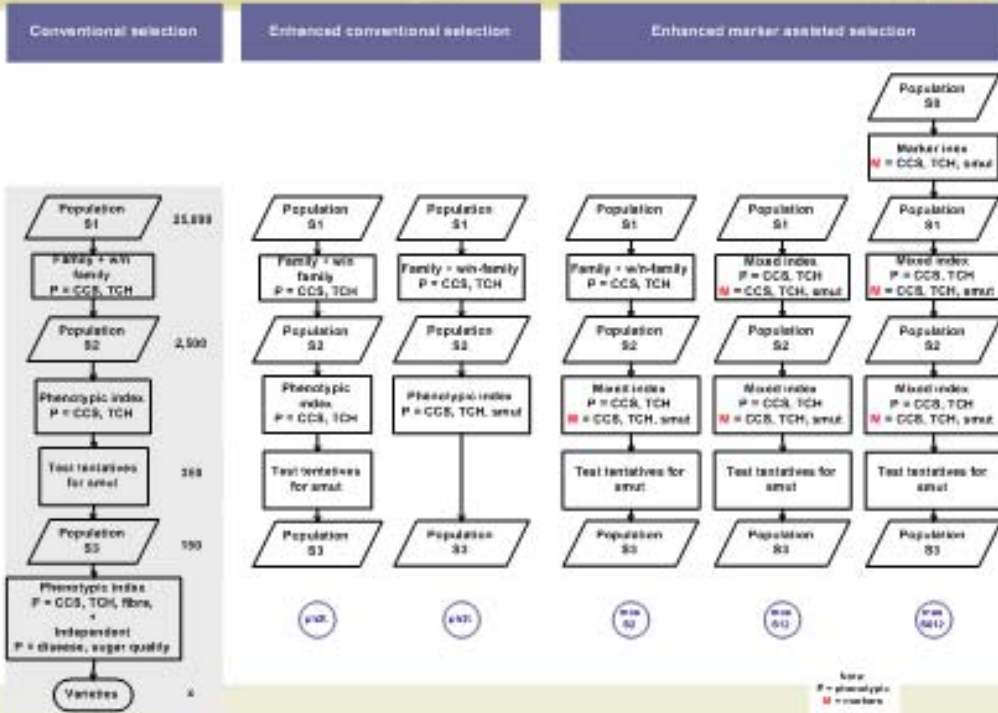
Conventional selection

Enhanced conventional selection

Enhanced marker assisted selection

Population S1

25,000

Family + w/n family P = CCS, TCH

Population S2

2,500

Phenotypic index P = CCS, TCH

Test tentatives for smut

350

Population S3

150

Phenotypic index P = CCS, TCH, fibre, + Independent P = disease, sugar quality

Varieties

x

Population S1

Family + w/n family P = CCS, TCH

Population S2

Phenotypic index P = CCS, TCH

Test tentatives for smut

Population S3

Population S1

Family + w/n-family P = CCS, TCH

Population S2

Phenotypic index P = CCS, TCH, smut

Population S3

Population S1

Family + w/n-family P = CCS, TCH

Population S2

Mixed index P = CCS, TCH M = CCS, TCH, smut

Test tentatives for smut

Population S3

Population S1

Mixed index P = CCS, TCH M = CCS, TCH, smut

Population S2

Mixed index P = CCS, TCH M = CCS, TCH, smut

Test tentatives for smut

Population S3

Population S0

Marker index M = CCS, TCH, smut

Population S1

Mixed index P = CCS, TCH M = CCS, TCH, smut

Population S2

Mixed index P = CCS, TCH M = CCS, TCH, smut

Test tentatives for smut

Population S3

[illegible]

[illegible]

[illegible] S2

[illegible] S12

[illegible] S012

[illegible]
P = phenotypic
M = markers